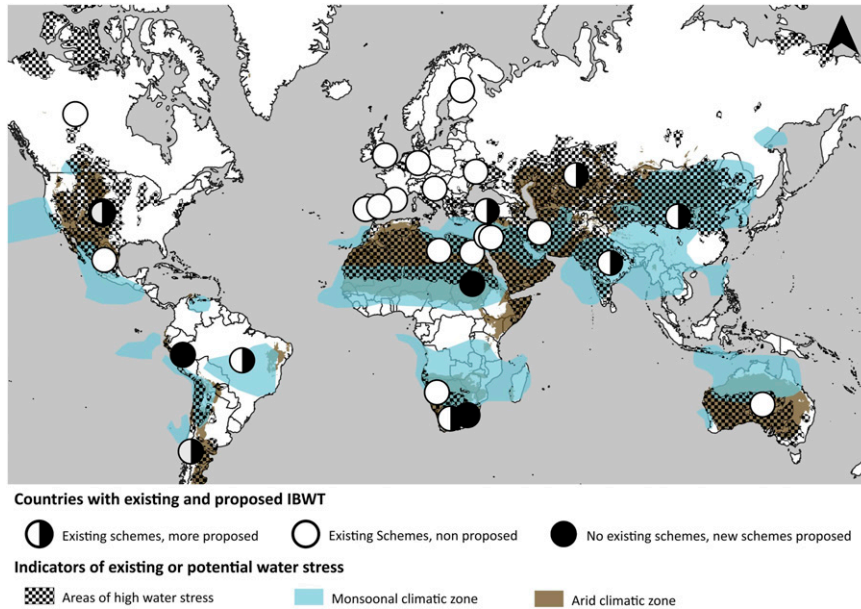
Countries with existing and proposed IBWT

Existing schemes, more proposed

Existing Schemes, non proposed

No existing schemes, new schemes proposed

Indicators of existing or potential water stress

Areas of high water stress

Monsoonal climatic zone

Arid climatic zone